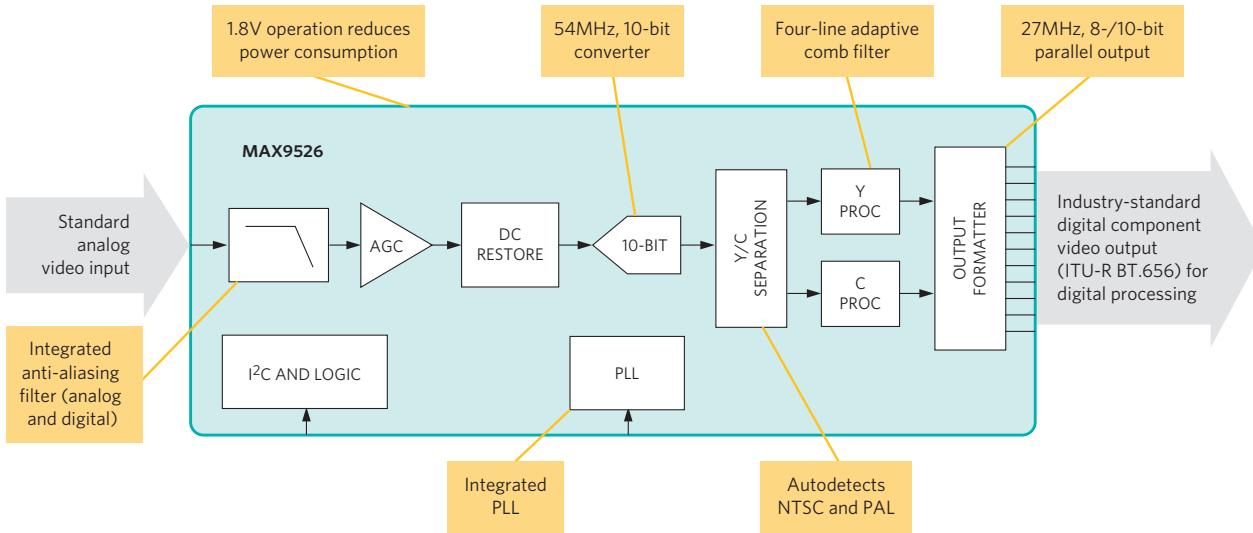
1.8V operation reduces power consumption

54MHz, 10-bit converter

Four-line adaptive comb filter

27MHz, 8-/10-bit parallel output

MAX9526

Standard analog video input

AGC

DC RESTORE

10-BIT

Y/C SEPARATION

Y PROC

C PROC

OUTPUT FORMATTER

Industry-standard digital component video output (ITU-R BT.656) for digital processing

$I^2C$ AND LOGIC

PLL

Integrated anti-aliasing filter (analog and digital)

Integrated PLL

Autodetects NTSC and PAL